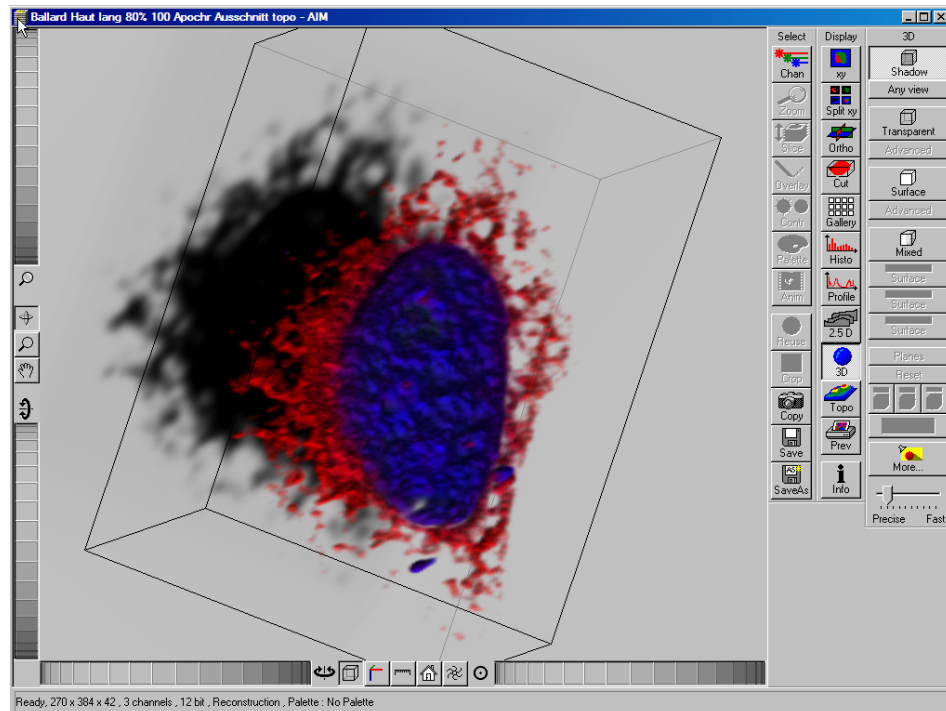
Ballard Haut lang 80% 100 Apochr Ausschnitt topo - AIM

Select
Chan
Zoom
Slice
Overlay
Contr
Palette
Anim
Reuse
Crop
Copy
Save
SaveAs

Display
xy
Split xy
Ortho
Cut
Gallery
Histo
Profile
2.5 D
3D
Topo
Prev
Info

3D
Shadow
Any view
Transparent
Advanced
Surface
Advanced
Mixed
Surface
Surface
Surface
Planes
Reset
More...
Precise
Fast

Ready, 270 x 384 x 42 , 3 channels , 12 bit , Reconstruction , Palette : No Palette